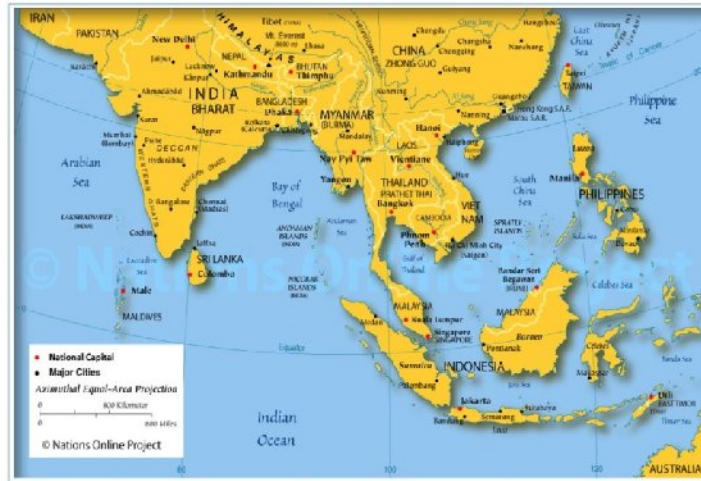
IRAN
PAKISTAN
HIMALAYAS
Tibet (CHINA)
Mt. Everest
New Delhi
NEPAL
Kathmandu
BHUTAN
Thimphu
Lhasa
Karachi
Lucknow
Kanpur
Ahmadabad
INDIA
BHARAT
BANGLADESH
Dhaka
Kolkata (Calcutta)
Chittagong
Surat
Nagpur
Mumbai (Bombay)
DECCAN
Hyderabad
Arabian Sea
Bangalore
Chennai (Madras)
Cochin
LAKSHADWEEP (INDIA)
Jaffna
SRI LANKA
Colombo
Male
MALDIVES
Bay of Bengal
ANDAMAN ISLANDS (INDIA)
Andaman Sea
NICOBAR ISLANDS (INDIA)
MYANMAR (BURMA)
Mandalay
Nay Pyi Taw
Yangon
CHINA
ZHONG GUO
Chengdu
Chongqing
Changsha
Guiyang
Kunming
Nanchang
Hangzhou
Nanning
Guangzhou
Hong Kong S.A.R.
Macau S.A.R.
Taipei
TAIWAN
East China Sea
Tropic of Cancer
Philippine Sea
LAOS
Hanoi
Haiphong
Vientiane
THAILAND
(PRATHET THAI)
Bangkok
Hue
CAMBODIA
Phnom Penh
Ho Chi Minh City (Saigon)
VIET NAM
Gulf of Thailand
South China Sea
SPRATLY ISLANDS
Luzon
Manila
PHILIPPINES
Mindanao
Davao
Bandar Seri Begawan
(BRUNEI)
Celebes Sea
MALAYSIA
Kuala Lumpur
Singapore
SINGAPORE
Medan
Borneo
Pontianak
Sumatra
INDONESIA
Palembang
Jakarta
Bandung
Semarang
Surabaya
Java
Equator
Dili
EAST TIMOR
Timor Sea
Banda Sea
Indian Ocean
AUSTRALIA
● National Capital
● Major Cities
Azimuthal Equal-Area Projection
0
800 Kilometer
0
800 Miles
© Nations Online Project
80
100
120
© Nations Online Project